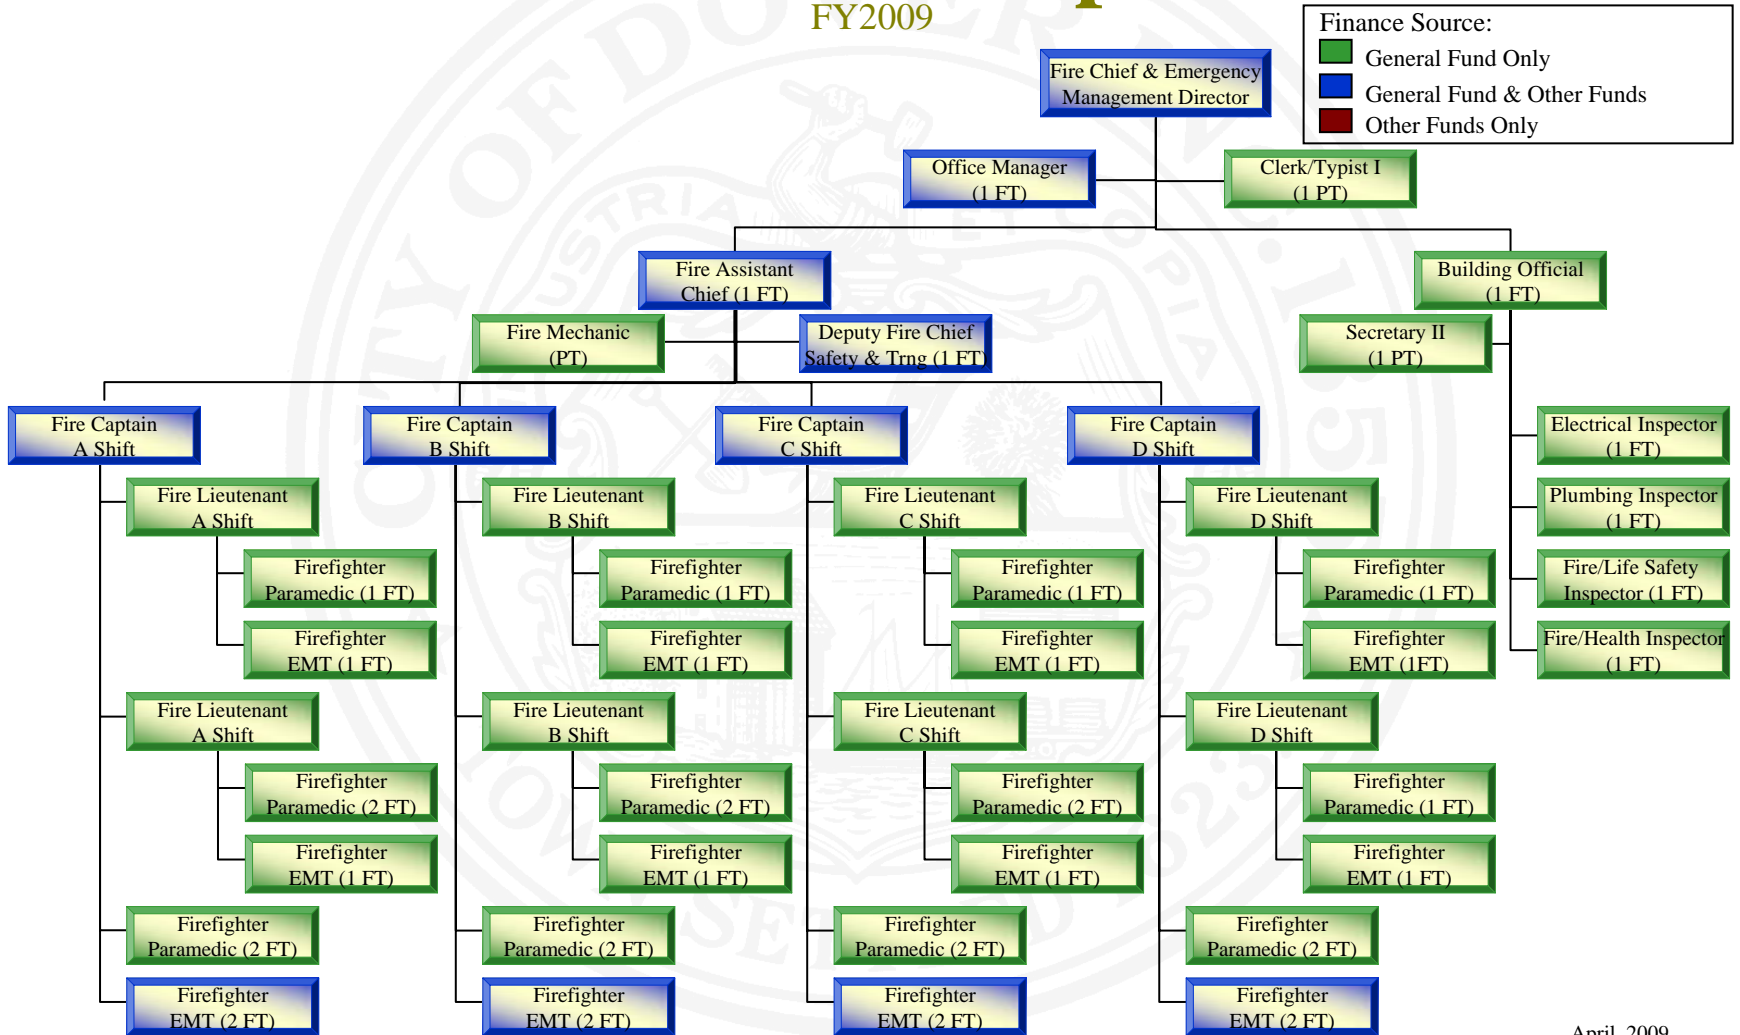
FY2009

Finance Source:
General Fund Only
General Fund & Other Funds
Other Funds Only

Fire Chief & Emergency Management Director

Office Manager (1 FT)

Clerk/Typist I (1 PT)

Fire Assistant Chief (1 FT)

Building Official (1 FT)

Fire Mechanic (PT)

Deputy Fire Chief Safety & Trng (1 FT)

Secretary II (1 PT)

Fire Captain A Shift

Fire Captain B Shift

Fire Captain C Shift

Fire Captain D Shift

Electrical Inspector (1 FT)

Plumbing Inspector (1 FT)

Fire/Life Safety Inspector (1 FT)

Fire/Health Inspector (1 FT)

Fire Lieutenant A Shift

Firefighter Paramedic (1 FT)

Firefighter EMT (1 FT)

Fire Lieutenant A Shift

Firefighter Paramedic (2 FT)

Firefighter EMT (1 FT)

Firefighter Paramedic (2 FT)

Firefighter EMT (2 FT)

Fire Lieutenant B Shift

Firefighter Paramedic (1 FT)

Firefighter EMT (1 FT)

Fire Lieutenant B Shift

Firefighter Paramedic (2 FT)

Firefighter EMT (1 FT)

Firefighter Paramedic (2 FT)

Firefighter EMT (2 FT)

Fire Lieutenant C Shift

Firefighter Paramedic (1 FT)

Firefighter EMT (1 FT)

Fire Lieutenant C Shift

Firefighter Paramedic (2 FT)

Firefighter EMT (1 FT)

Firefighter Paramedic (2 FT)

Firefighter EMT (2 FT)

Fire Lieutenant D Shift

Firefighter Paramedic (1 FT)

Firefighter EMT (1FT)

Fire Lieutenant D Shift

Firefighter Paramedic (1 FT)

Firefighter EMT (1 FT)

Firefighter Paramedic (2 FT)

Firefighter EMT (2 FT)

April, 2009